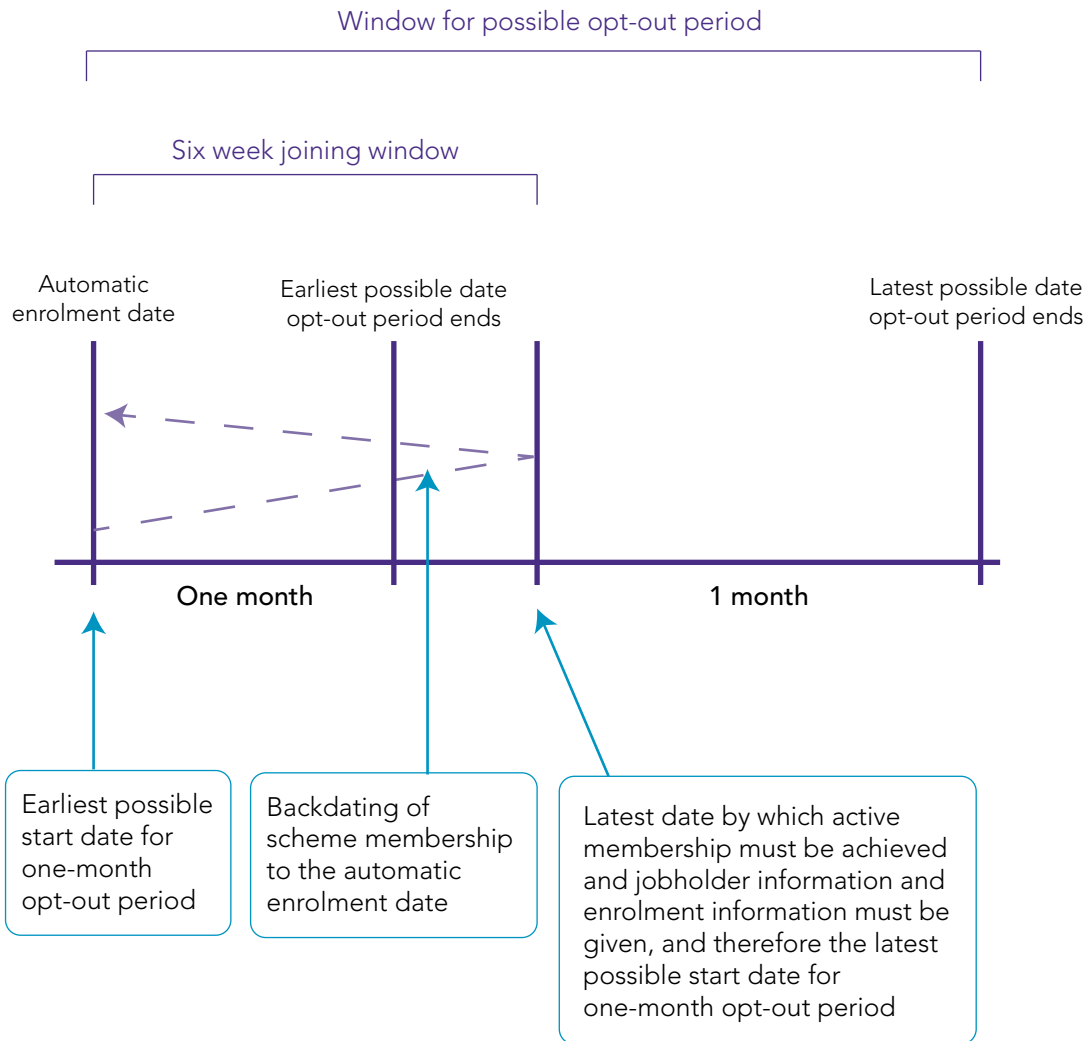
Window for possible opt-out period

Six week joining window

Automatic enrolment date

Earliest possible date opt-out period ends

Latest possible date opt-out period ends

One month

1 month

Earliest possible start date for one-month opt-out period

Backdating of scheme membership to the automatic enrolment date

Latest date by which active membership must be achieved and jobholder information and enrolment information must be given, and therefore the latest possible start date for one-month opt-out period